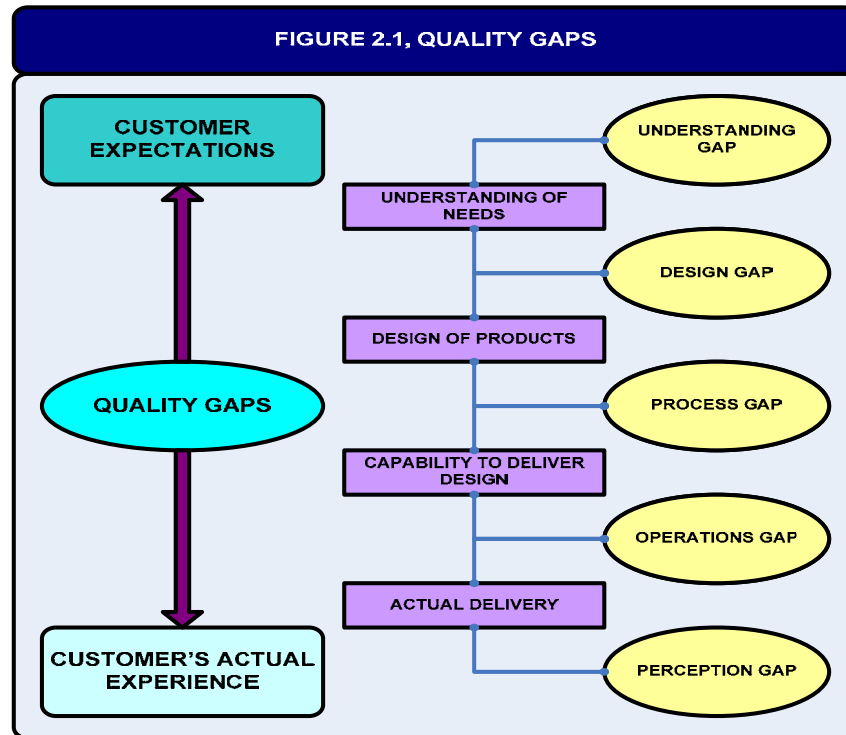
FIGURE 2.1, QUALITY GAPS

CUSTOMER EXPECTATIONS

QUALITY GAPS

CUSTOMER'S ACTUAL EXPERIENCE

UNDERSTANDING GAP

UNDERSTANDING OF NEEDS

DESIGN GAP

DESIGN OF PRODUCTS

PROCESS GAP

CAPABILITY TO DELIVER DESIGN

OPERATIONS GAP

ACTUAL DELIVERY

PERCEPTION GAP